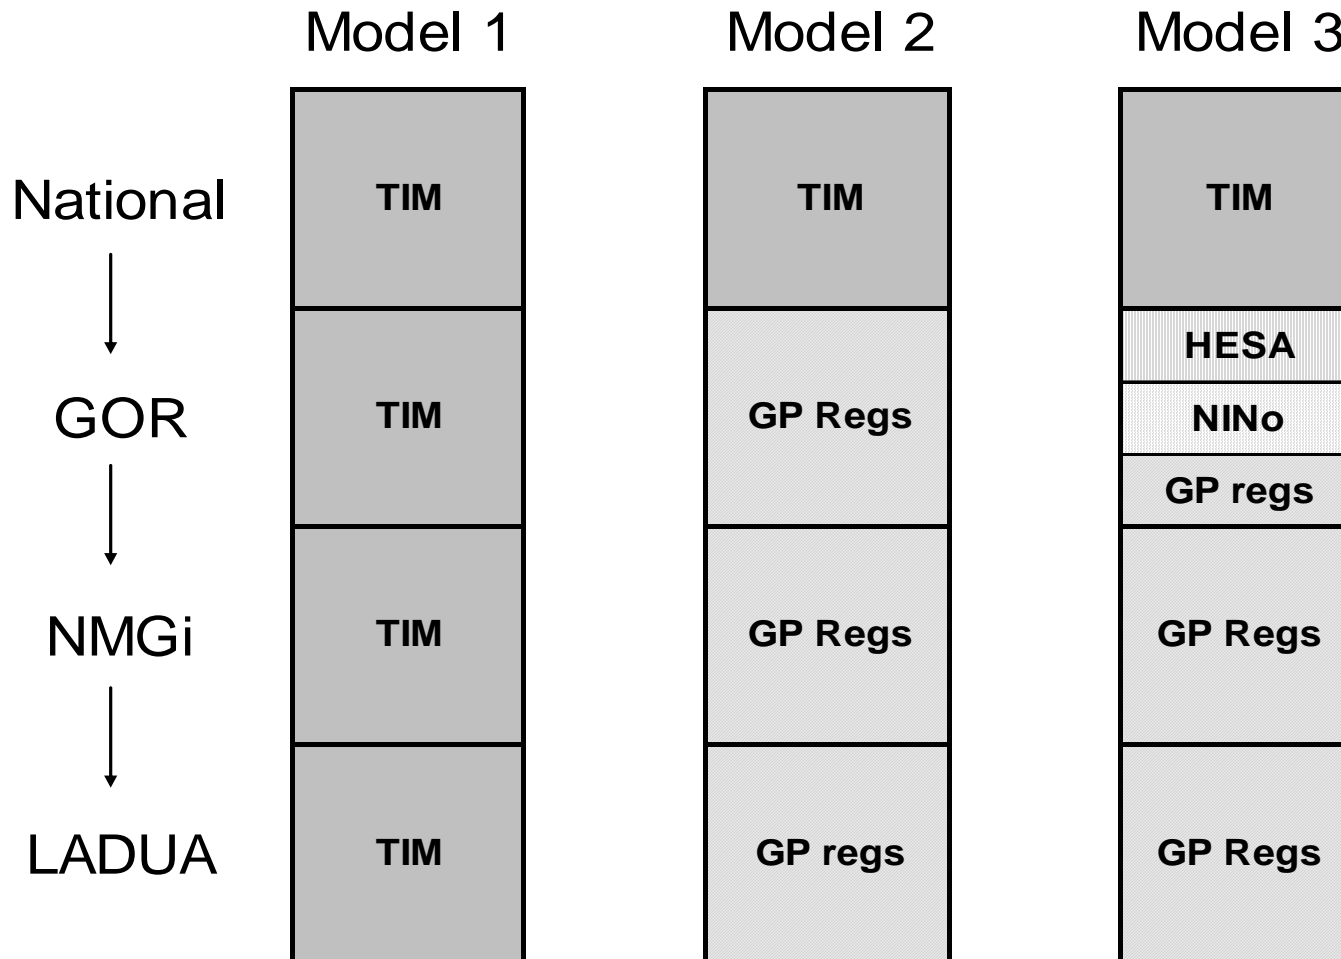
| | Model 1 | Model 2 | Model 3 |
|---|---|---|---|
| National | TIM | TIM | TIM |
| GOR | TIM | GP Regs | HESA<br>NINo<br>GP regs |
| NMGi | TIM | GP Regs | GP Regs |
| LADUA | TIM | GP regs | GP Regs |